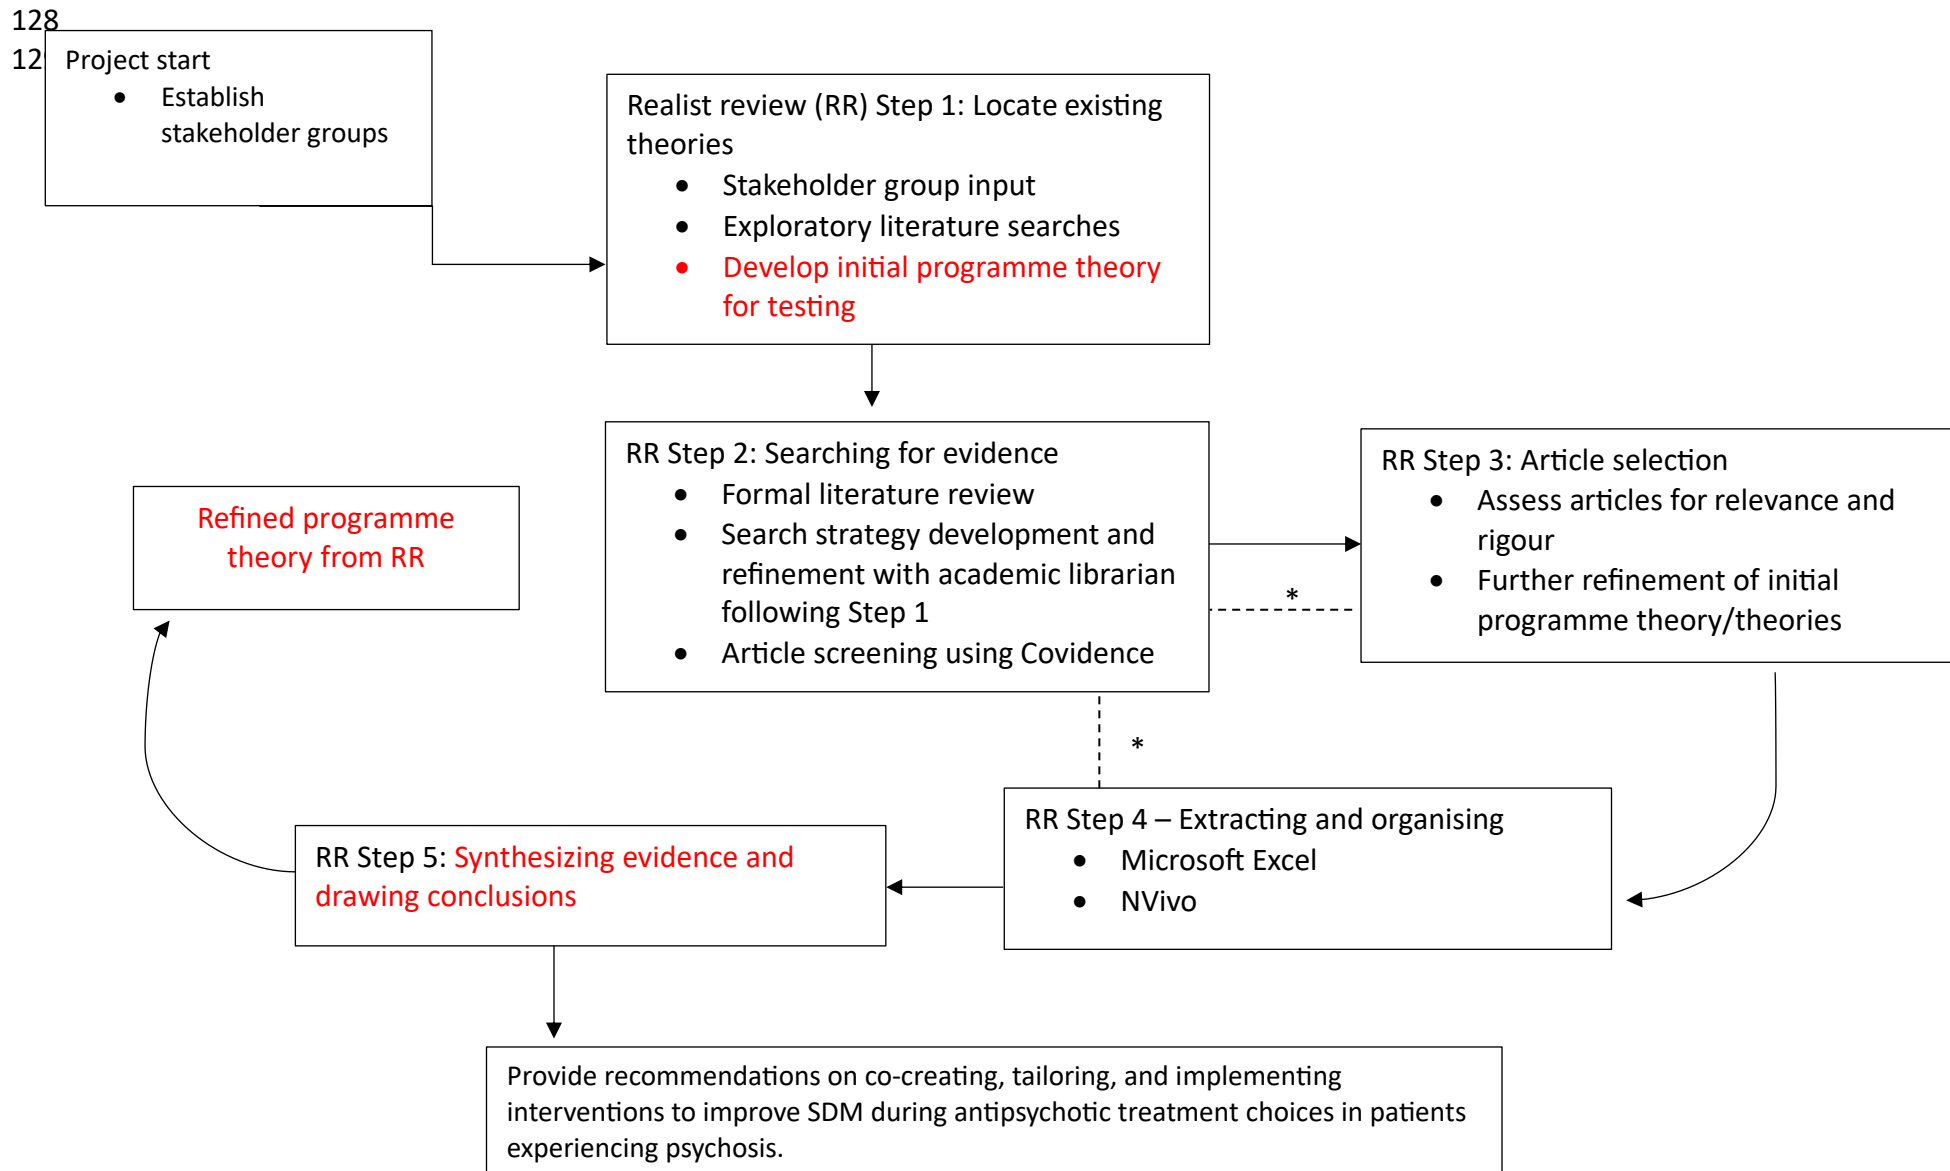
128
12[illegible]

Project start
- Establish stakeholder groups

Realist review (RR) Step 1: Locate existing theories
- Stakeholder group input
- Exploratory literature searches
- Develop initial programme theory for testing

RR Step 2: Searching for evidence
- Formal literature review
- Search strategy development and refinement with academic librarian following Step 1
- Article screening using Covidence

RR Step 3: Article selection
- Assess articles for relevance and rigour
- Further refinement of initial programme theory/theories

*

*

Refined programme theory from RR

RR Step 4 – Extracting and organising
- Microsoft Excel
- NVivo

RR Step 5: Synthesizing evidence and drawing conclusions

Provide recommendations on co-creating, tailoring, and implementing interventions to improve SDM during antipsychotic treatment choices in patients experiencing psychosis.